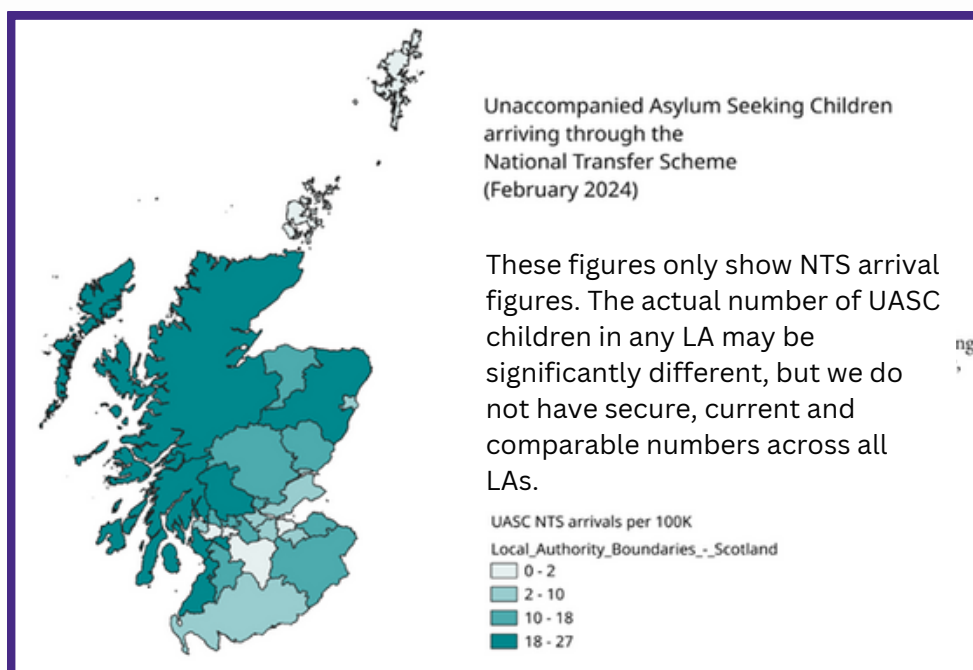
Unaccompanied Asylum Seeking Children arriving through the National Transfer Scheme (February 2024)

These figures only show NTS arrival figures. The actual number of UASC children in any LA may be significantly different, but we do not have secure, current and comparable numbers across all LAs.

ng

UASC NTS arrivals per 100K

Local_Authority_Boundaries_-_Scotland

0 - 2

2 - 10

10 - 18

18 - 27